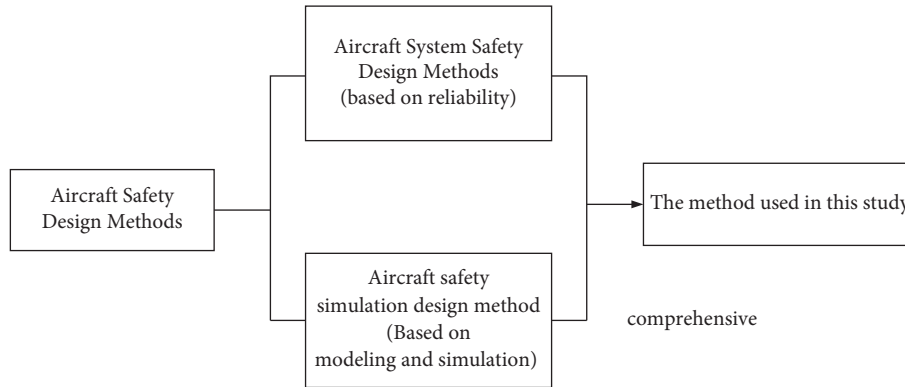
Aircraft Safety Design Methods

Aircraft System Safety Design Methods (based on reliability)

Aircraft safety simulation design method (Based on modeling and simulation)

The method used in this study

comprehensive